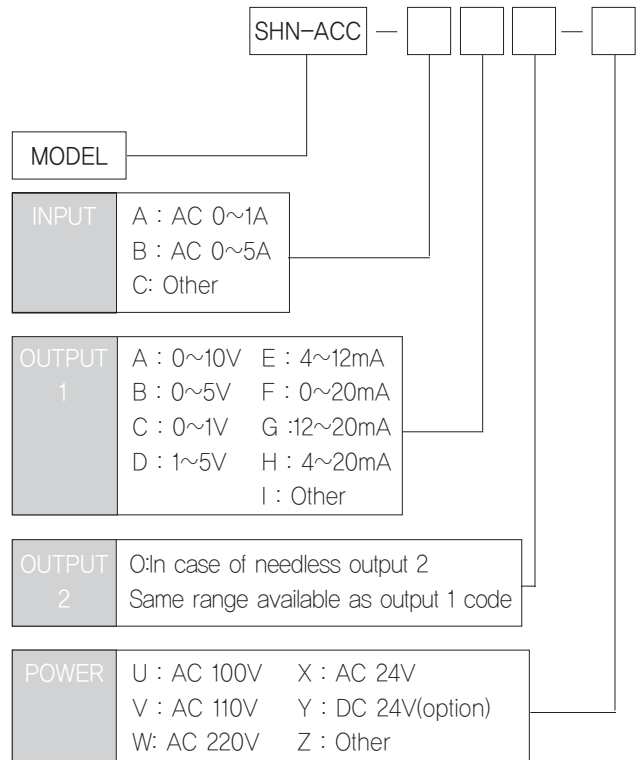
SHN−ACC − □ □ □ − □

MODEL

INPUT
A : AC 0~1A
B : AC 0~5A
C: Other

OUTPUT 1
A : 0~10V E : 4~12mA
B : 0~5V F : 0~20mA
C : 0~1V G :12~20mA
D : 1~5V H : 4~20mA
I : Other

OUTPUT 2
O:In case of needless output 2
Same range available as output 1 code

POWER
U : AC 100V X : AC 24V
V : AC 110V Y : DC 24V(option)
W: AC 220V Z : Other